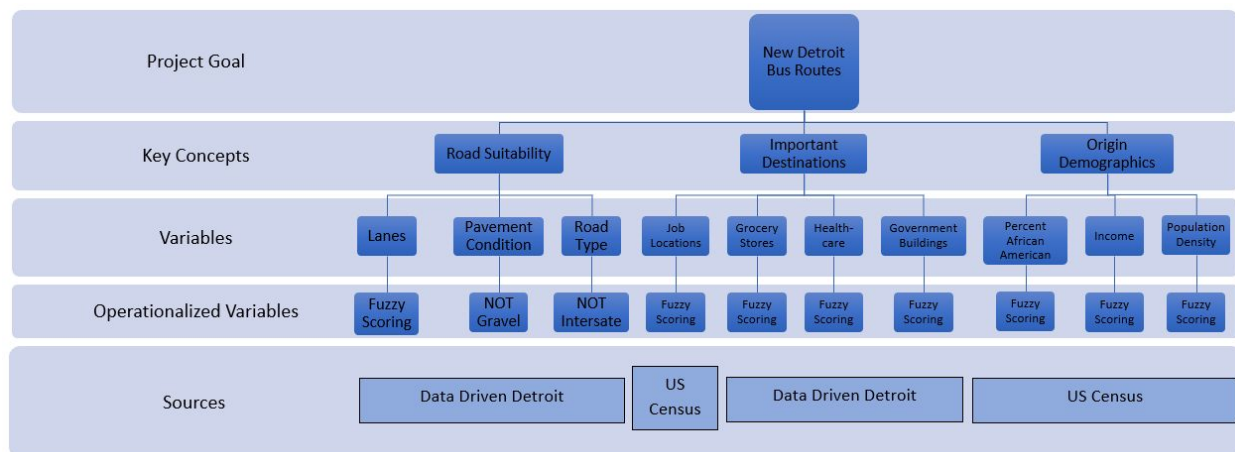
Project Goal

New Detroit Bus Routes

Key Concepts

Road Suitability

Important Destinations

Origin Demographics

Variables

Lanes

Pavement Condition

Road Type

Job Locations

Grocery Stores

Health-care

Government Buildings

Percent African American

Income

Population Density

Operationalized Variables

Fuzzy Scoring

NOT Gravel

NOT Intersate

Fuzzy Scoring

Fuzzy Scoring

Fuzzy Scoring

Fuzzy Scoring

Fuzzy Scoring

Fuzzy Scoring

Fuzzy Scoring

Sources

Data Driven Detroit

US Census

Data Driven Detroit

US Census